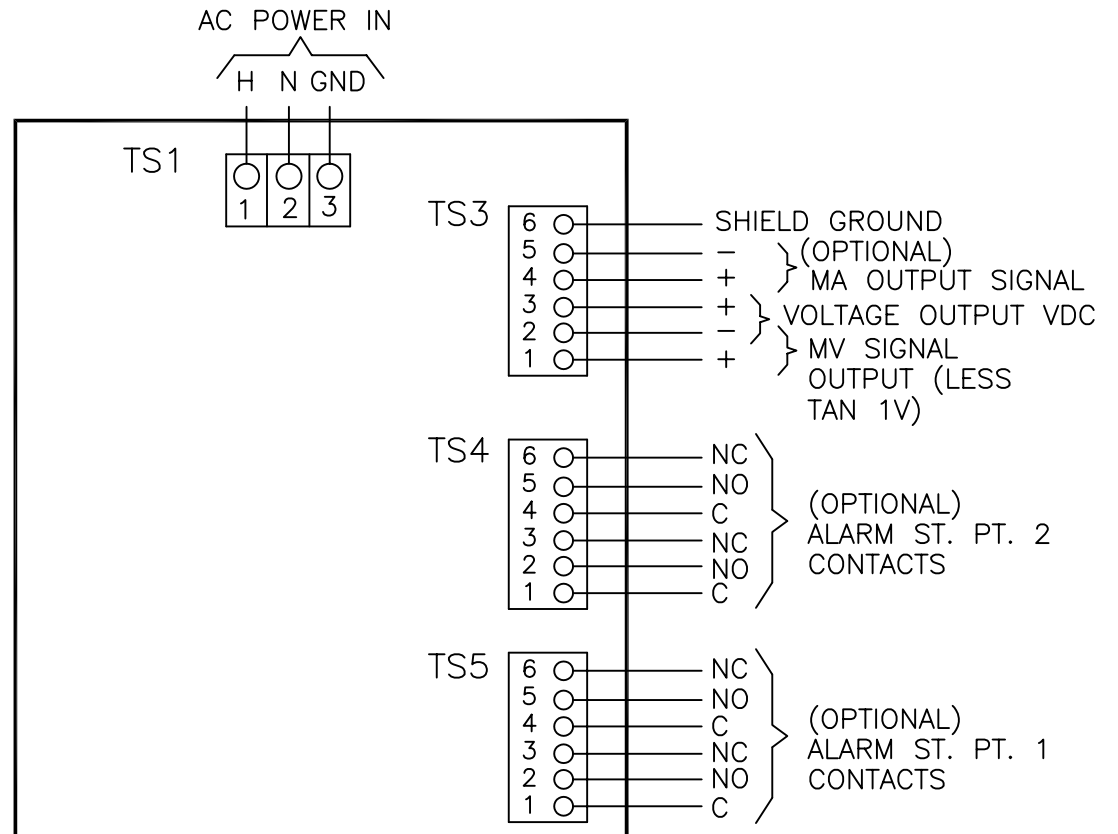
AC POWER IN

H N GND

TS1

1 2 3

TS3

6 SHIELD GROUND
5 − (OPTIONAL)
4 + MA OUTPUT SIGNAL
3 + VOLTAGE OUTPUT VDC
2 −
1 + MV SIGNAL OUTPUT (LESS TAN 1V)

TS4

6 NC
5 NO
4 C
3 NC
2 NO
1 C

(OPTIONAL) ALARM ST. PT. 2 CONTACTS

TS5

6 NC
5 NO
4 C
3 NC
2 NO
1 C

(OPTIONAL) ALARM ST. PT. 1 CONTACTS